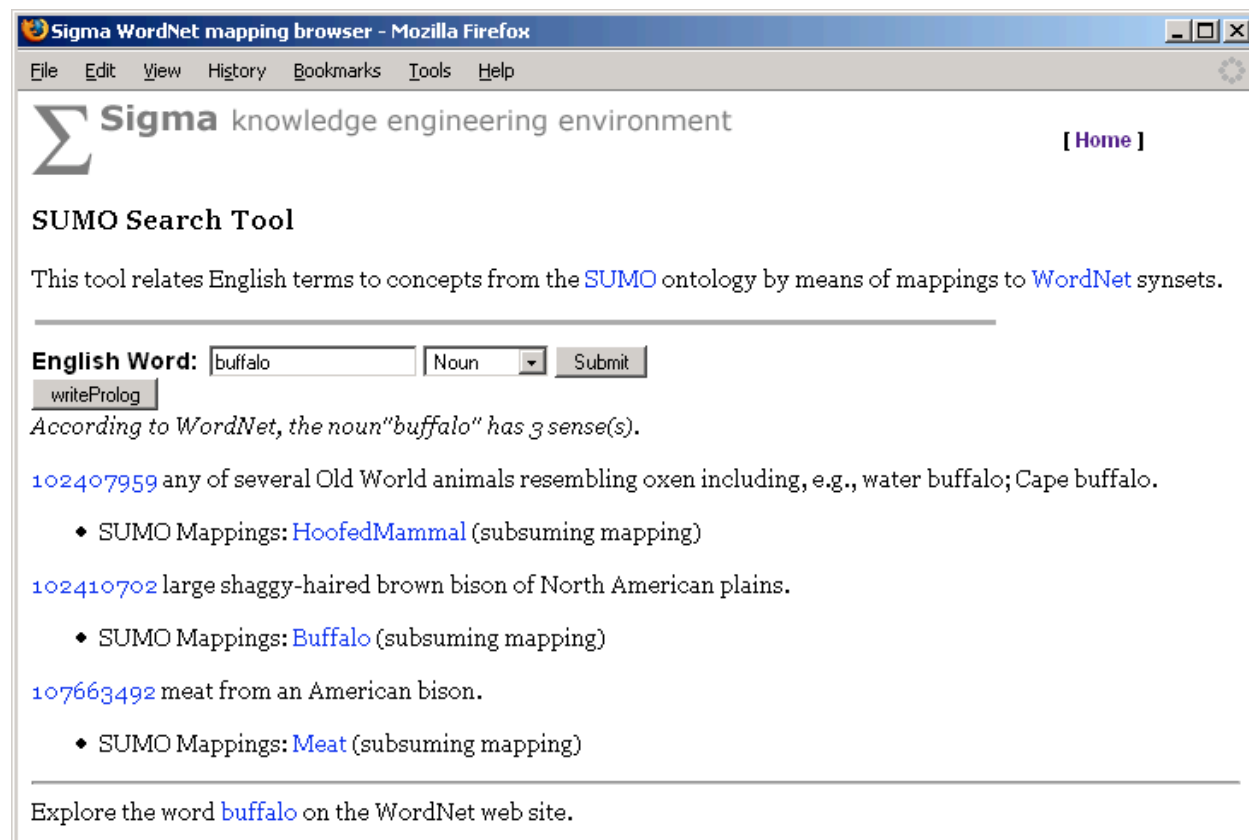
Sigma WordNet mapping browser - Mozilla Firefox

File Edit View History Bookmarks Tools Help

Σ Sigma knowledge engineering environment

[ Home ]

SUMO Search Tool

This tool relates English terms to concepts from the SUMO ontology by means of mappings to WordNet synsets.

English Word: buffalo Noun Submit

writeProlog

According to WordNet, the noun"buffalo" has 3 sense(s).

102407959 any of several Old World animals resembling oxen including, e.g., water buffalo; Cape buffalo.

- SUMO Mappings: HoofedMammal (subsuming mapping)

102410702 large shaggy-haired brown bison of North American plains.

- SUMO Mappings: Buffalo (subsuming mapping)

107663492 meat from an American bison.

- SUMO Mappings: Meat (subsuming mapping)

Explore the word buffalo on the WordNet web site.